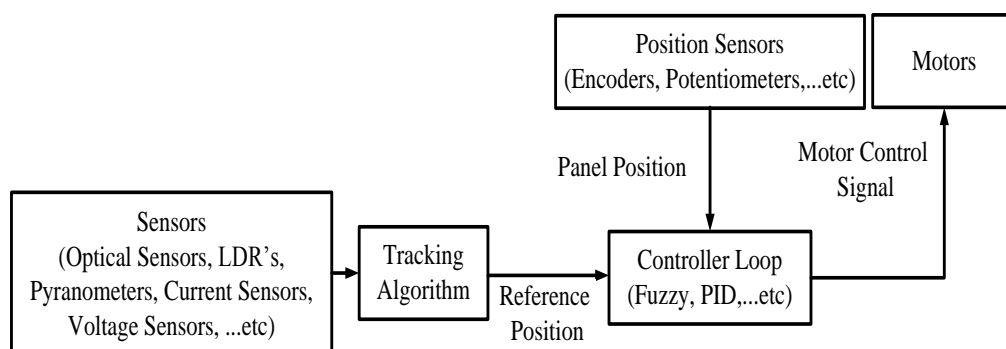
Position Sensors
(Encoders, Potentiometers,...etc)

Motors

Motor Control Signal

Panel Position

Sensors
(Optical Sensors, LDR's, Pyranometers, Current Sensors, Voltage Sensors, ...etc)

Tracking Algorithm

Reference Position

Controller Loop
(Fuzzy, PID,...etc)